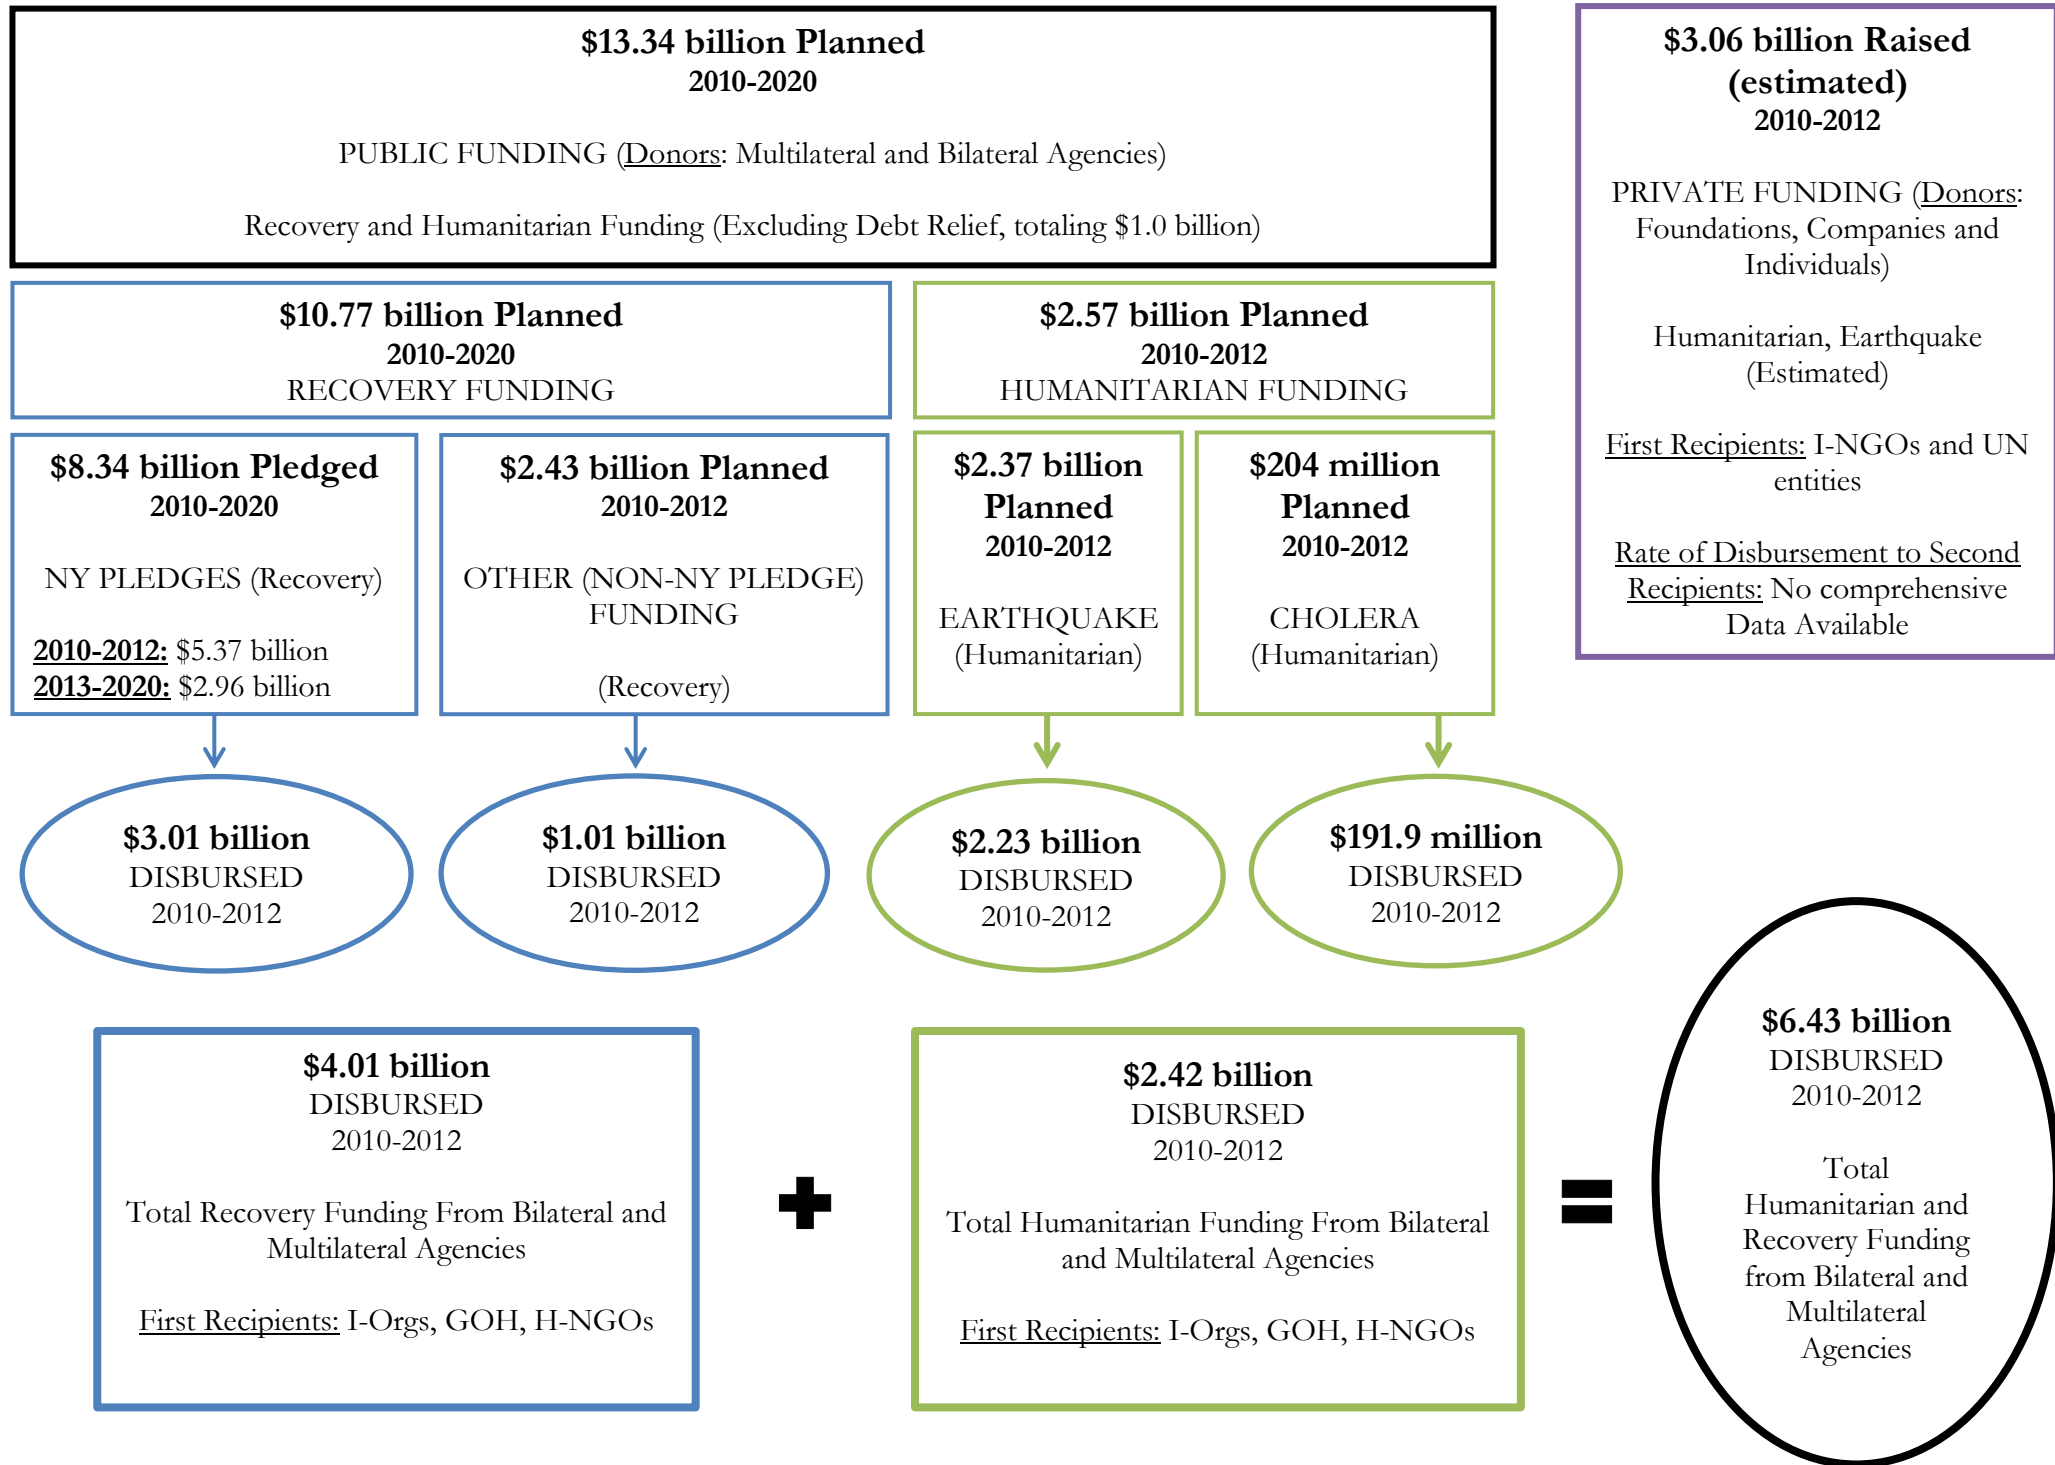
**$13.34 billion Planned**
**2010-2020**

PUBLIC FUNDING (Donors: Multilateral and Bilateral Agencies)

Recovery and Humanitarian Funding (Excluding Debt Relief, totaling $1.0 billion)

**$3.06 billion Raised (estimated)**
**2010-2012**

PRIVATE FUNDING (Donors: Foundations, Companies and Individuals)

Humanitarian, Earthquake (Estimated)

First Recipients: I-NGOs and UN entities

Rate of Disbursement to Second Recipients: No comprehensive Data Available

**$10.77 billion Planned**
**2010-2020**
RECOVERY FUNDING

**$2.57 billion Planned**
**2010-2012**
HUMANITARIAN FUNDING

**$8.34 billion Pledged**
**2010-2020**

NY PLEDGES (Recovery)

**2010-2012:** $5.37 billion
**2013-2020:** $2.96 billion

**$2.43 billion Planned**
**2010-2012**

OTHER (NON-NY PLEDGE) FUNDING

(Recovery)

**$2.37 billion Planned**
**2010-2012**

EARTHQUAKE (Humanitarian)

**$204 million Planned**
**2010-2012**

CHOLERA (Humanitarian)

**$3.01 billion**
DISBURSED
2010-2012

**$1.01 billion**
DISBURSED
2010-2012

**$2.23 billion**
DISBURSED
2010-2012

**$191.9 million**
DISBURSED
2010-2012

**$4.01 billion**
DISBURSED
2010-2012

Total Recovery Funding From Bilateral and Multilateral Agencies

First Recipients: I-Orgs, GOH, H-NGOs

**$2.42 billion**
DISBURSED
2010-2012

Total Humanitarian Funding From Bilateral and Multilateral Agencies

First Recipients: I-Orgs, GOH, H-NGOs

**$6.43 billion**
DISBURSED
2010-2012

Total Humanitarian and Recovery Funding from Bilateral and Multilateral Agencies